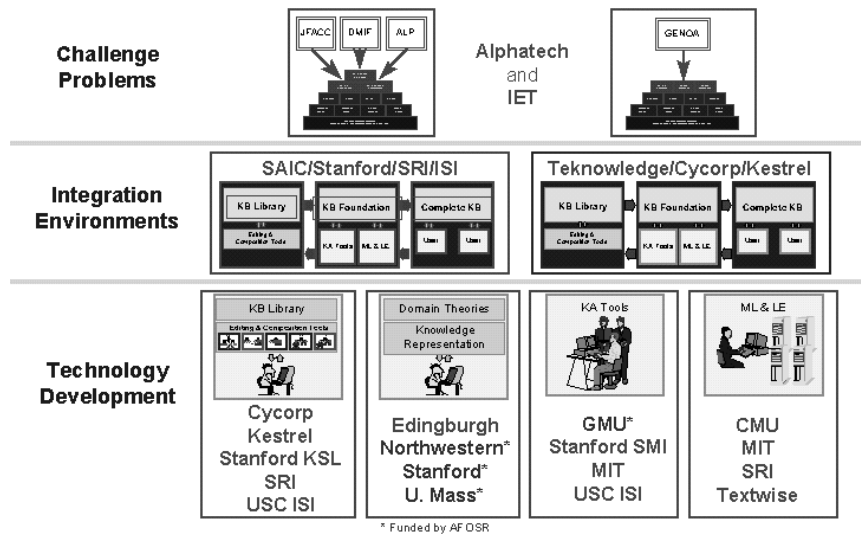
Challenge Problems

JFACC DMIF ALP

Alphatech and IET

GENOA

Integration Environments

SAIC/Stanford/SRI/ISI

KB Library
Editing & Composition Tools
KB Foundation
KA Tools
ML & LE
Complete KB
User
User

Teknowledge/Cycorp/Kestrel

KB Library
Editing & Composition Tools
KB Foundation
KA Tools
ML & LE
Complete KB
User
User

Technology Development

KB Library
Editing & Composition Tools
Cycorp
Kestrel
Stanford KSL
SRI
USC ISI

Domain Theories
Knowledge Representation
Edingburgh
Northwestern*
Stanford*
U. Mass*

KA Tools
GMU*
Stanford SMI
MIT
USC ISI

ML & LE
CMU
MIT
SRI
Textwise

* Funded by AFOSR